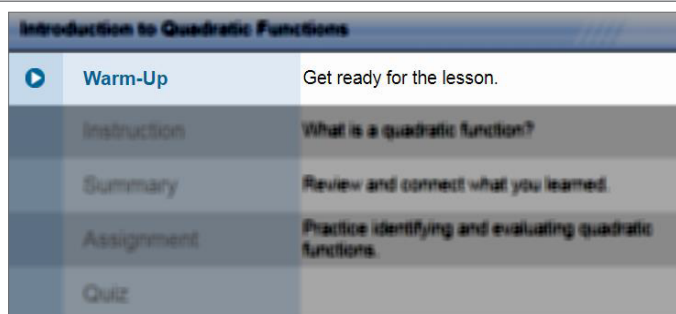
Introduction to Quadratic Functions

Warm-Up
Get ready for the lesson.

Instruction
What is a quadratic function?

Summary
Review and connect what you learned.

Assignment
Practice identifying and evaluating quadratic functions.

Quiz